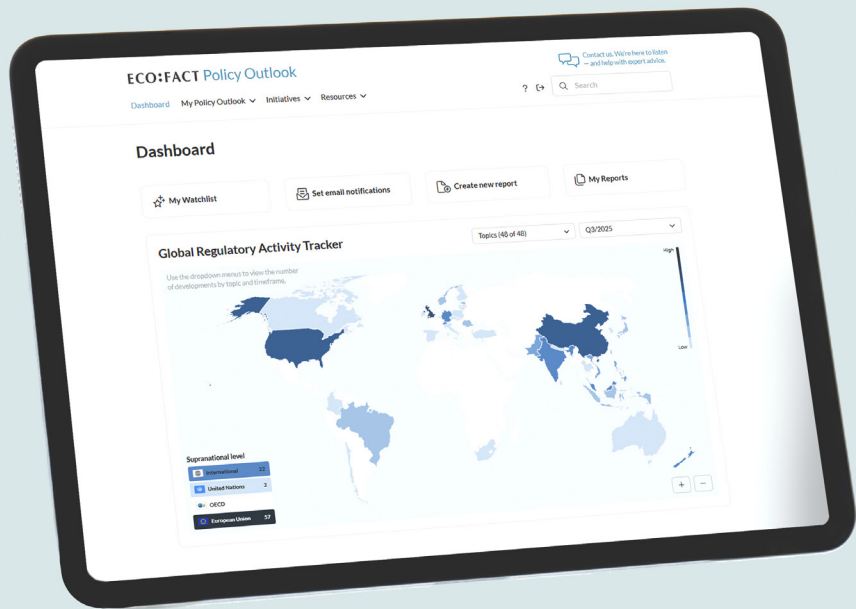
ECO:FACT Policy Outlook

Dashboard My Policy Outlook Initiatives Resources

Contact us. We're here to listen – and help with expert advice.

? Search

Dashboard

My Watchlist

Set email notifications

Create new report

My Reports

Global Regulatory Activity Tracker

Topics (48 of 48)

Q3/2025

Use the dropdown menus to view the number of developments by topic and timeframe.

High

Low

Supranational level

International 22

United Nations 2

OECD

European Union 57

+ −